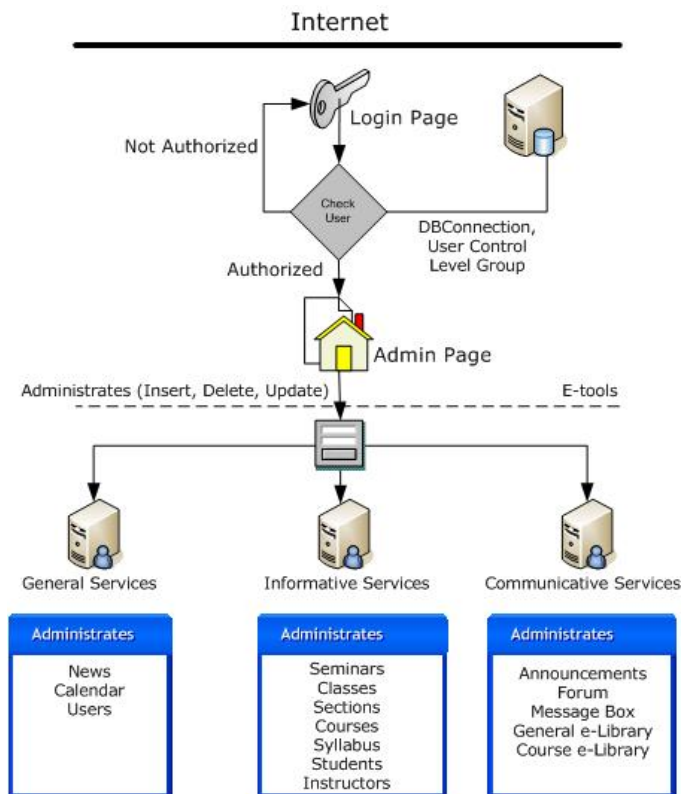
Internet

Login Page

Not Authorized

Check User

DBConnection, User Control Level Group

Authorized

Admin Page

Administrates (Insert, Delete, Update)

E-tools

General Services

Informative Services

Communicative Services

Administrates

News
Calendar
Users

Administrates

Seminars
Classes
Sections
Courses
Syllabus
Students
Instructors

Administrates

Announcements
Forum
Message Box
General e-Library
Course e-Library